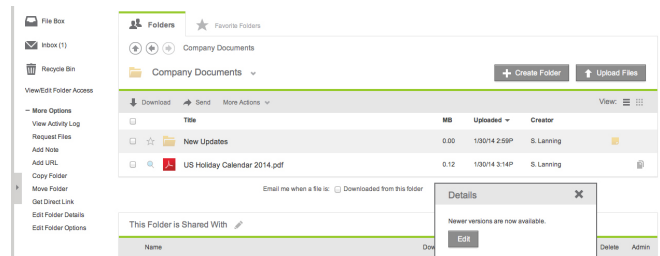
File Box
Inbox (1)
Recycle Bin
View/Edit Folder Access
– More Options
View Activity Log
Request Files
Add Note
Add URL
Copy Folder
Move Folder
Get Direct Link
Edit Folder Details
Edit Folder Options

Folders
Favorite Folders
Company Documents
Company Documents
Create Folder
Upload Files
Download
Send
More Actions
View:

| | Title | MB | Uploaded | Creator |
|---|---|---|---|---|
| | New Updates | 0.00 | 1/30/14 2:59P | S. Lanning |
| | US Holiday Calendar 2014.pdf | 0.12 | 1/30/14 3:14P | S. Lanning |

Email me when a file is: Downloaded from this folder

Details
Newer versions are now available.
Edit

This Folder is Shared With
Name
Dow
Delete
Admin